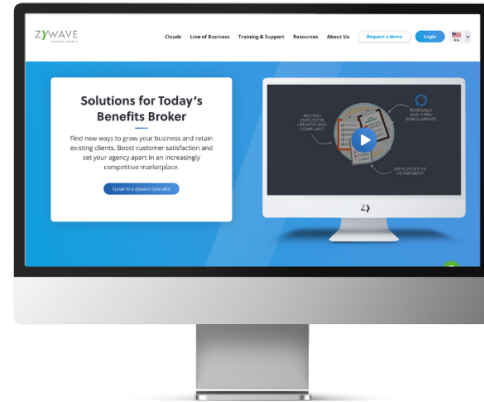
ZYWAVE

Clouds Line of Business Training & Support Resources About Us Request a demo Login

Solutions for Today's Benefits Broker

Find new ways to grow your business and retain existing clients. Boost customer satisfaction and set your agency apart in an increasingly competitive marketplace.

Speak to a Zywave Specialist

KEEPING EMPLOYERS UPDATED AND COMPLIANT

RENEWALS AND OPEN ENROLLMENT

EMPLOYERS HR DEPARTMENT

Z